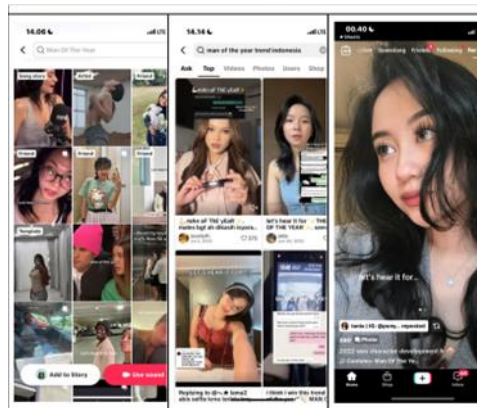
14.06
Man Of The Year
Song share
Artist
Friend
Friend
Friend
Template
Add to Story
Use sound

14.56
man of the year trend indonesia
Ask
Top
Videos
Photos
Users
Shop
...nder of THE yEaR
let's hear it for · THE OF THE YEAR
Replying to
I think i win this trend

00.40
Live
Following
let's hear it for...
Photos
2022 man character development
Home
Shop
Inbox